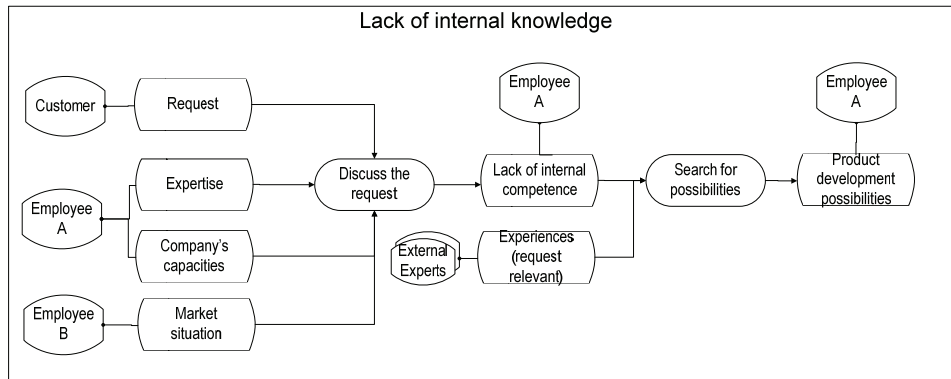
Lack of internal knowledge

Customer

Request

Employee A

Expertise

Company's capacities

Employee B

Market situation

Discuss the request

Employee A

Lack of internal competence

External Experts

Experiences (request relevant)

Search for possibilities

Employee A

Product development possibilities